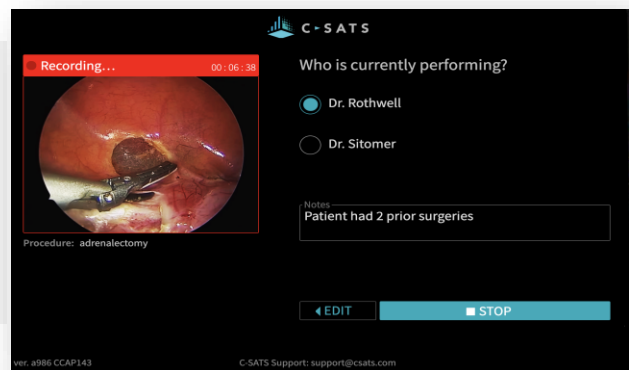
C-SATS

Recording... 00 : 06 : 38

Procedure: adrenalectomy

Who is currently performing?

Dr. Rothwell

Dr. Sitomer

Notes
Patient had 2 prior surgeries

◀ EDIT

■ STOP

ver. a986 CCAP143

C-SATS Support: support@csats.com